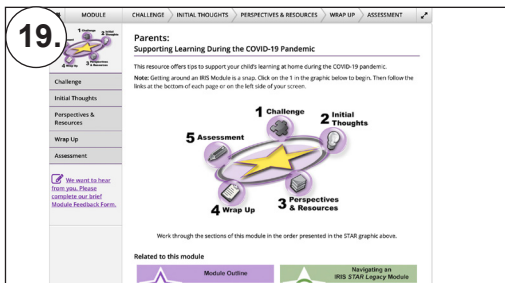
19.

MODULE | CHALLENGE | INITIAL THOUGHTS | PERSPECTIVES & RESOURCES | WRAP UP | ASSESSMENT

Challenge
Initial Thoughts
Perspectives & Resources
Wrap Up
Assessment

We want to hear from you. Please complete our brief Module Feedback Form.

Parents:
Supporting Learning During the COVID-19 Pandemic

This resource offers tips to support your child's learning at home during the COVID-19 pandemic.

Note: Getting around an IRIS Module is a snap. Click on the 1 in the graphic below to begin. Then follow the links at the bottom of each page or on the left side of your screen.

1 Challenge
2 Initial Thoughts
3 Perspectives & Resources
4 Wrap Up
5 Assessment

Work through the sections of this module in the order presented in the STAR graphic above.

Related to this module

Module Outline

Navigating an IRIS STAR Legacy Module